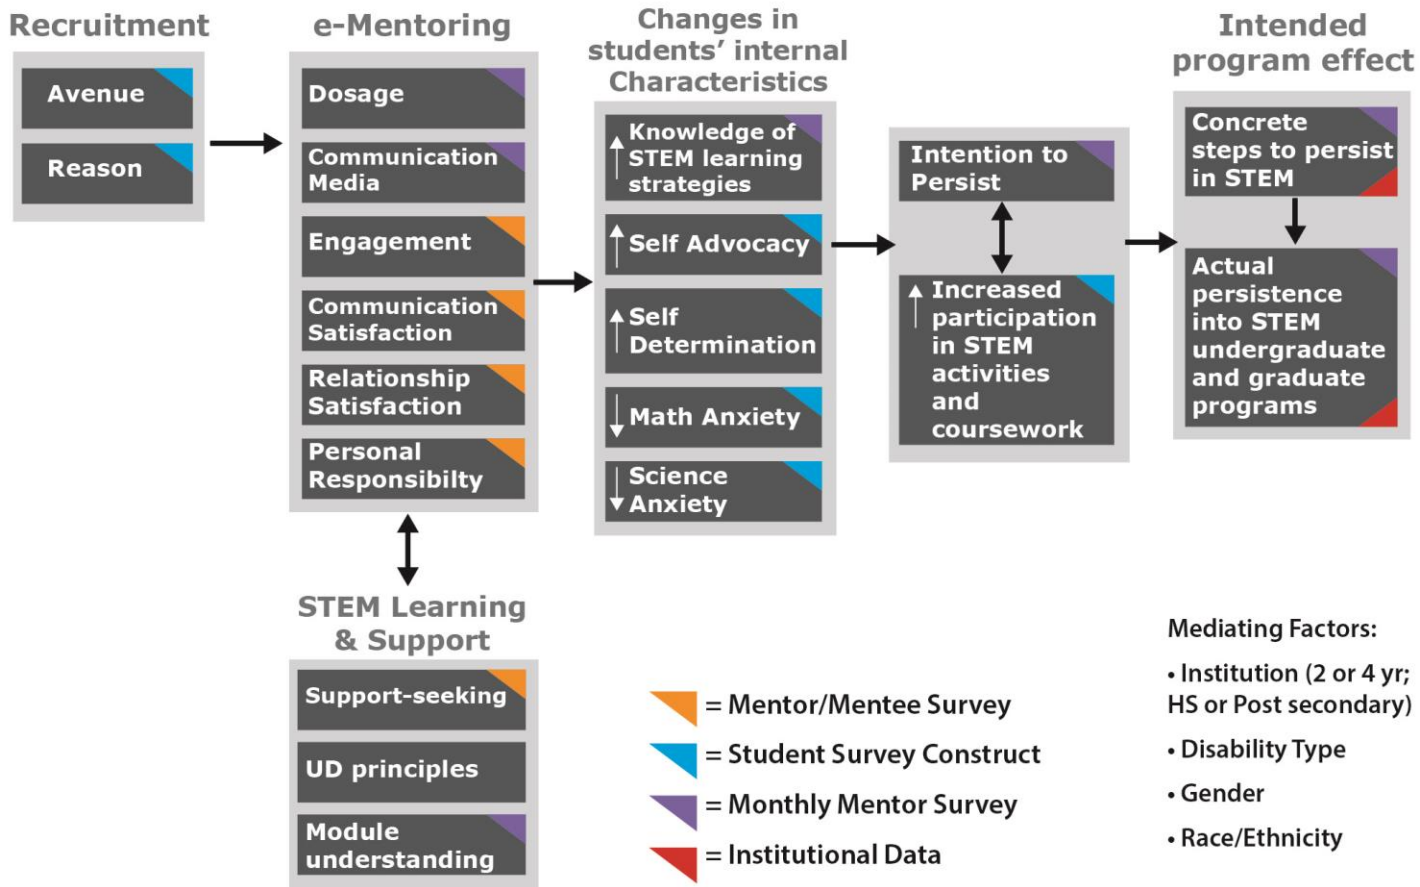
Recruitment

Avenue

Reason

e-Mentoring

Dosage

Communication Media

Engagement

Communication Satisfaction

Relationship Satisfaction

Personal Responsibilty

STEM Learning & Support

Support-seeking

UD principles

Module understanding

Changes in students' internal Characteristics

↑ Knowledge of STEM learning strategies

↑ Self Advocacy

↑ Self Determination

↓ Math Anxiety

↓ Science Anxiety

Intention to Persist

↑ Increased participation in STEM activities and coursework

Intended program effect

Concrete steps to persist in STEM

Actual persistence into STEM undergraduate and graduate programs

= Mentor/Mentee Survey

= Student Survey Construct

= Monthly Mentor Survey

= Institutional Data

Mediating Factors:

• Institution (2 or 4 yr; HS or Post secondary)

• Disability Type

• Gender

• Race/Ethnicity